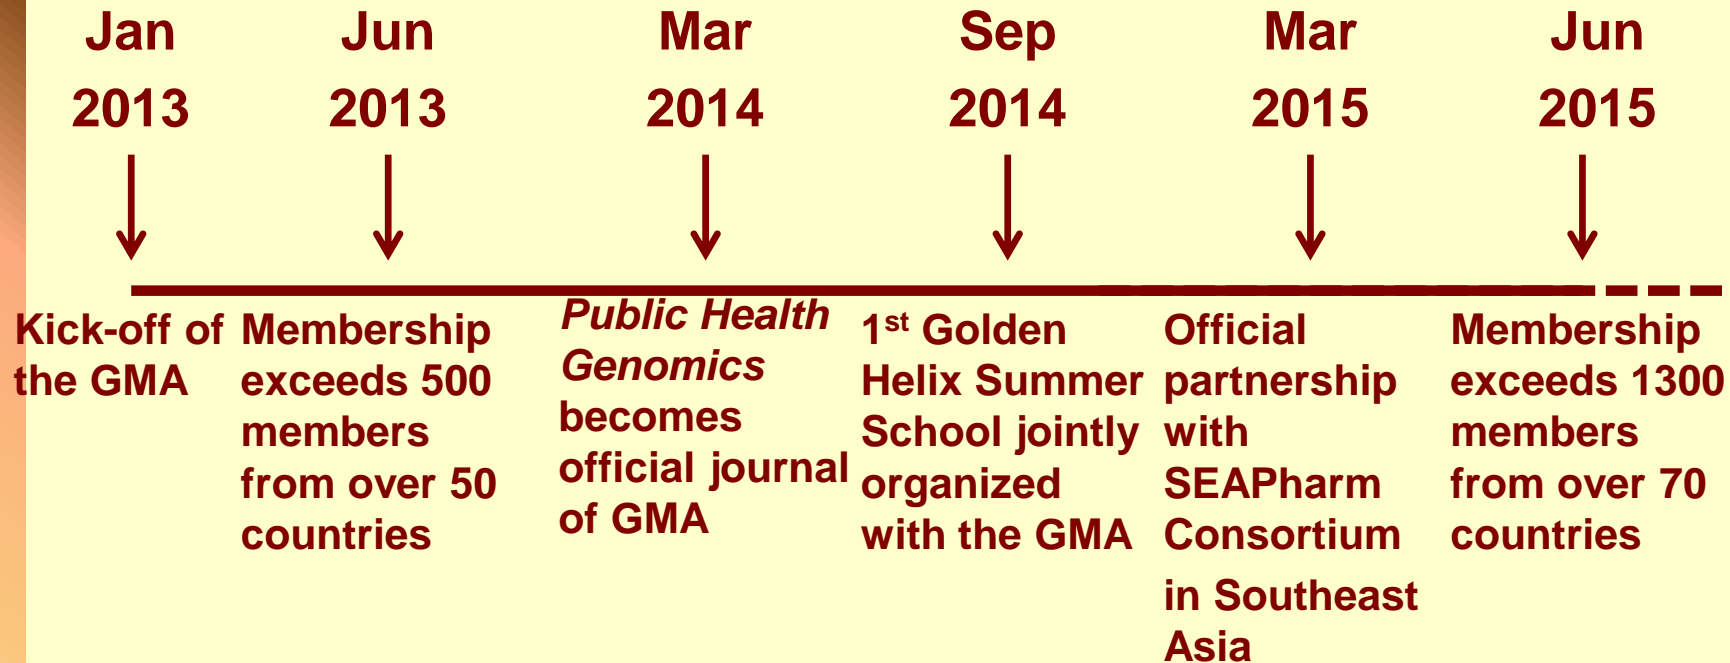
Jan 2013

Jun 2013

Mar 2014

Sep 2014

Mar 2015

Jun 2015

Kick-off of the GMA

Membership exceeds 500 members from over 50 countries

*Public Health Genomics* becomes official journal of GMA

1$^{st}$ Golden Helix Summer School jointly organized with the GMA

Official partnership with SEAPharm Consortium in Southeast Asia

Membership exceeds 1300 members from over 70 countries